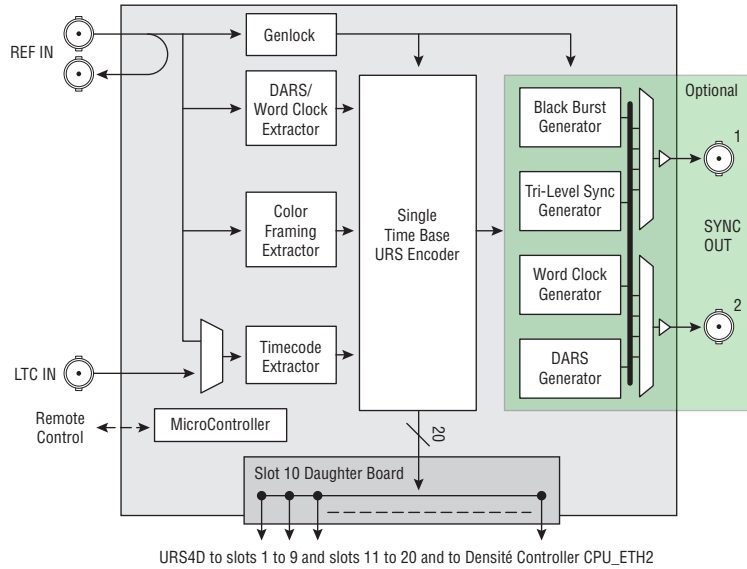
REF IN

Genlock

DARS/ Word Clock Extractor

Color Framing Extractor

Timecode Extractor

Single Time Base URS Encoder

Optional

Black Burst Generator

Tri-Level Sync Generator

Word Clock Generator

DARS Generator

1

SYNC OUT

2

LTC IN

Remote Control

MicroController

20

Slot 10 Daughter Board

URS4D to slots 1 to 9 and slots 11 to 20 and to Densité Controller CPU_ETH2